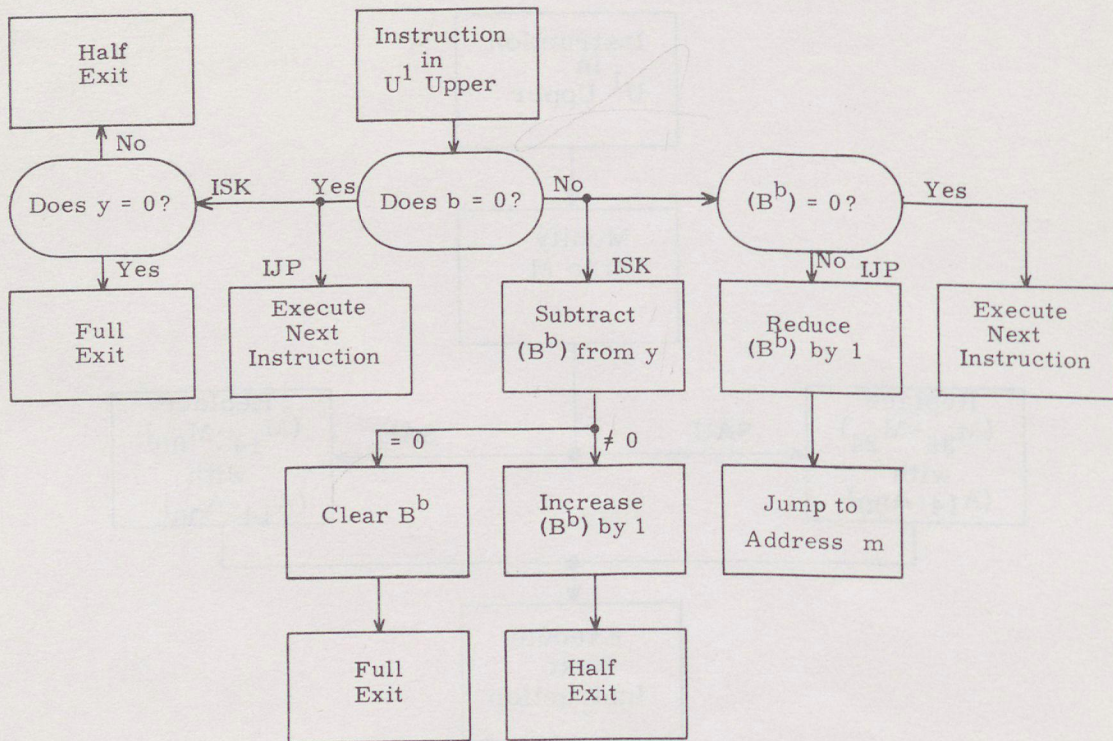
Half Exit

Instruction in $U^1$ Upper

No

Does y = 0?

ISK

Yes

Does b = 0?

No

$(B^b) = 0$?

Yes

Yes

IJP

ISK

No

IJP

Full Exit

Execute Next Instruction

Subtract $(B^b)$ from y

Reduce $(B^b)$ by 1

Execute Next Instruction

= 0

≠ 0

Clear $B^b$

Increase $(B^b)$ by 1

Jump to Address m

Full Exit

Half Exit